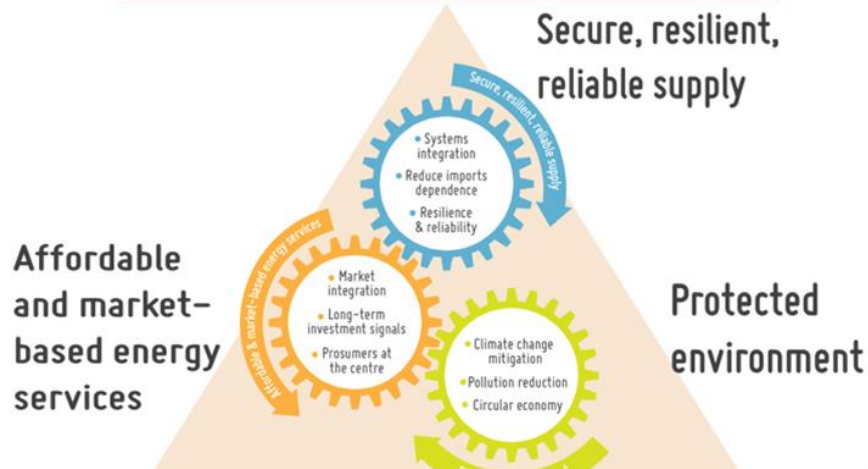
Secure, resilient, reliable supply

Secure, resilient, reliable supply

Systems integration

Reduce imports dependence

Resilience & reliability

Affordable and market-based energy services

Affordable & market-based energy services

Market integration

Long-term investment signals

Prosumers at the centre

Protected environment

Climate change mitigation

Pollution reduction

Circular economy